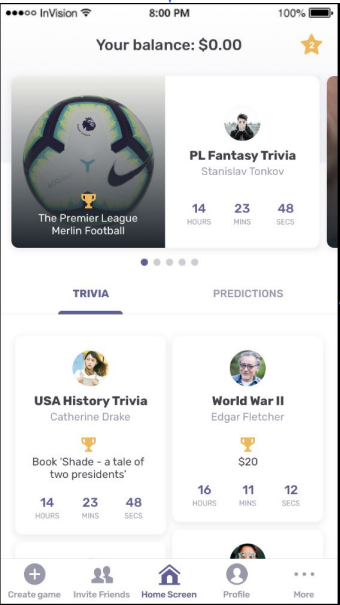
●●●○○ InVision 8:00 PM 100%

Your balance: $0.00

2

The Premier League Merlin Football

PL Fantasy Trivia
Stanislav Tonkov

| 14 | 23 | 48 |
|---|---|---|
| HOURS | MINS | SECS |

TRIVIA

PREDICTIONS

USA History Trivia
Catherine Drake

Book 'Shade - a tale of two presidents'

| 14 | 23 | 48 |
|---|---|---|
| HOURS | MINS | SECS |

World War II
Edgar Fletcher

$20

| 16 | 11 | 12 |
|---|---|---|
| HOURS | MINS | SECS |

Create game | Invite Friends | Home Screen | Profile | More